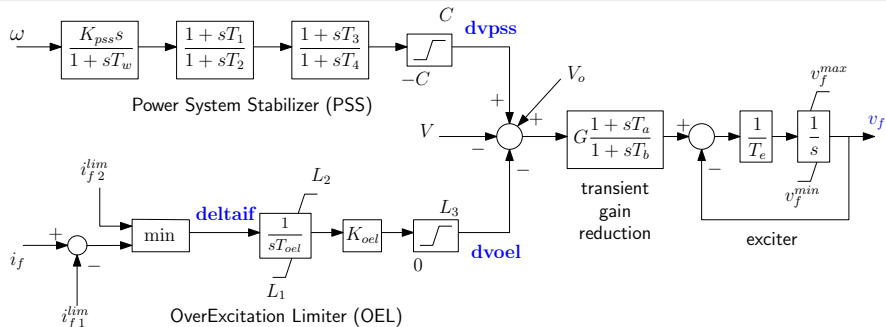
$\omega$

$\frac{K_{pss}s}{1+sT_w}$

$\frac{1+sT_1}{1+sT_2}$

$\frac{1+sT_3}{1+sT_4}$

$C$

dvpss

$-C$

Power System Stabilizer (PSS)

$V_o$

+

$V$

+

$-$

$-$

$G\frac{1+sT_a}{1+sT_b}$

transient gain reduction

+

$-$

$\frac{1}{T_e}$

$v_f^{max}$

$\frac{1}{s}$

$v_f$

$v_f^{min}$

exciter

$i_{f\,2}^{lim}$

$L_2$

deltaif

min

$\frac{1}{sT_{oel}}$

$K_{oel}$

$L_3$

+

$i_f$

$-$

$L_1$

0

dvoel

$i_{f\,1}^{lim}$

OverExcitation Limiter (OEL)